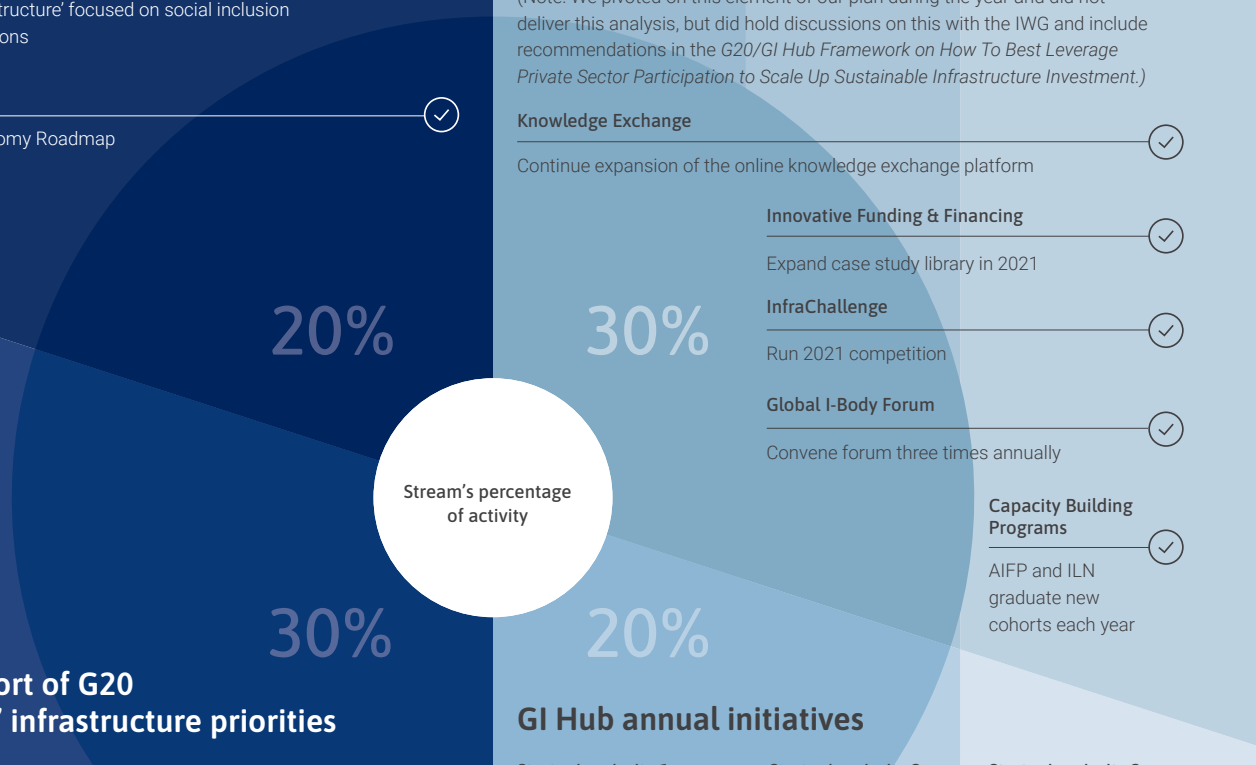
tructure' focused on social inclusion
ons

omy Roadmap

20%

30%

ort of G20
' infrastructure priorities

deliver this analysis, but did hold discussions on this with the IWG and include recommendations in the G20/GI Hub Framework on How To Best Leverage Private Sector Participation to Scale Up Sustainable Infrastructure Investment.)

Knowledge Exchange

Continue expansion of the online knowledge exchange platform

Innovative Funding & Financing

Expand case study library in 2021

InfraChallenge

Run 2021 competition

Global I-Body Forum

Convene forum three times annually

Capacity Building Programs

AIFP and ILN graduate new cohorts each year

30%

20%

Stream's percentage of activity

GI Hub annual initiatives